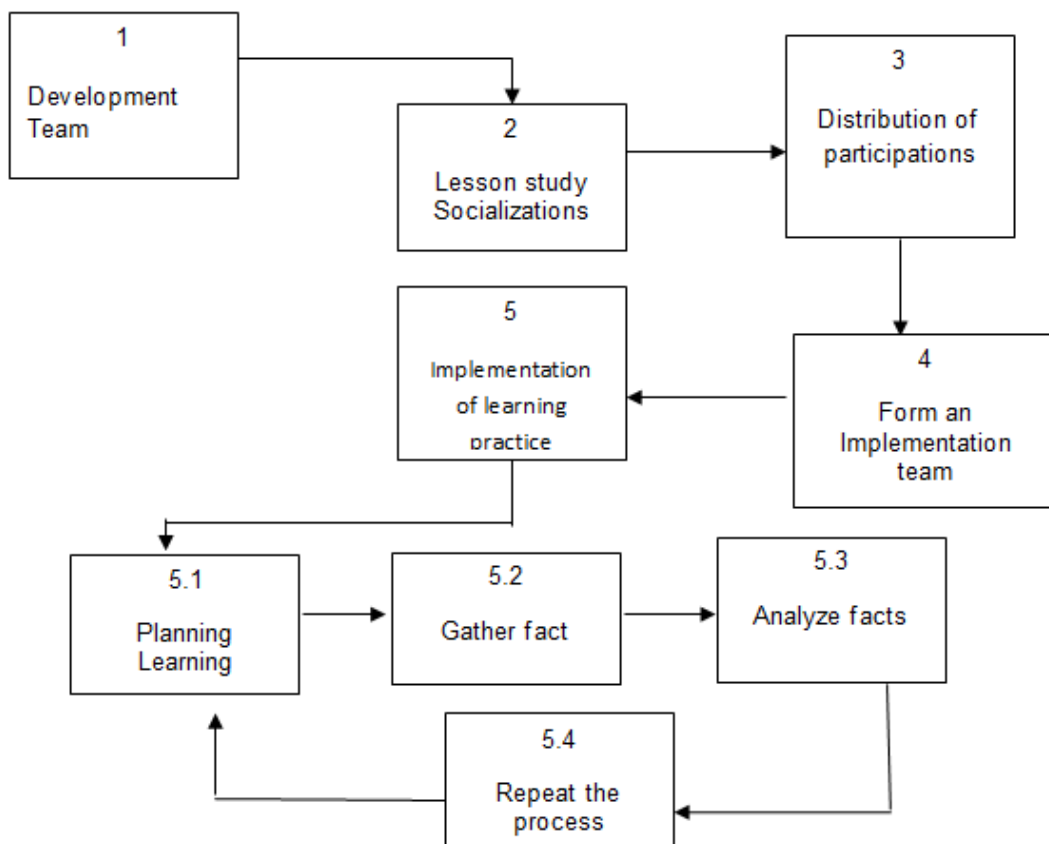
1
Development Team

2
Lesson study Socializations

3
Distribution of participations

4
Form an Implementation team

5
Implementation of learning practice

5.1
Planning Learning

5.2
Gather fact

5.3
Analyze facts

5.4
Repeat the process